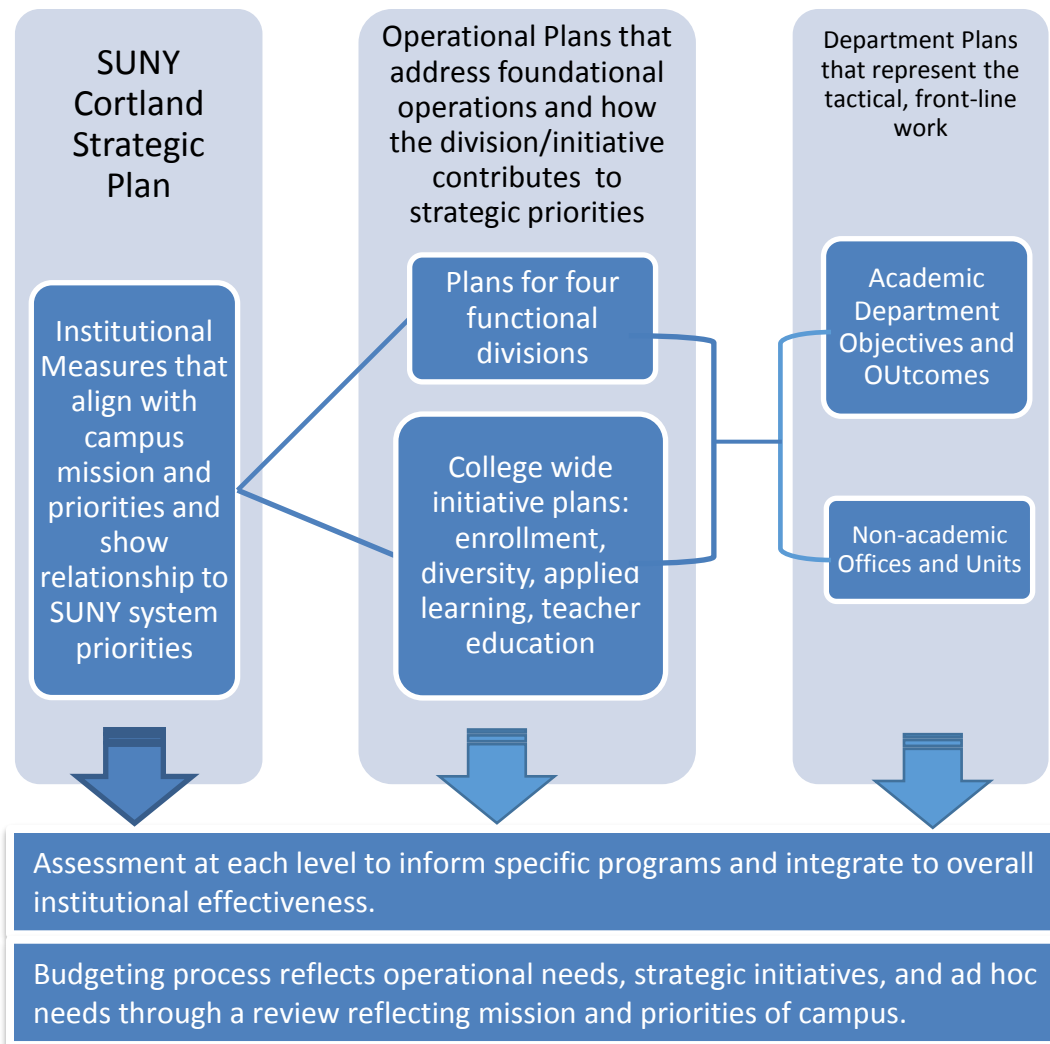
SUNY Cortland Strategic Plan

Institutional Measures that align with campus mission and priorities and show relationship to SUNY system priorities

Operational Plans that address foundational operations and how the division/initiative contributes to strategic priorities

Plans for four functional divisions

College wide initiative plans: enrollment, diversity, applied learning, teacher education

Department Plans that represent the tactical, front-line work

Academic Department Objectives and OUtcomes

Non-academic Offices and Units

Assessment at each level to inform specific programs and integrate to overall institutional effectiveness.

Budgeting process reflects operational needs, strategic initiatives, and ad hoc needs through a review reflecting mission and priorities of campus.